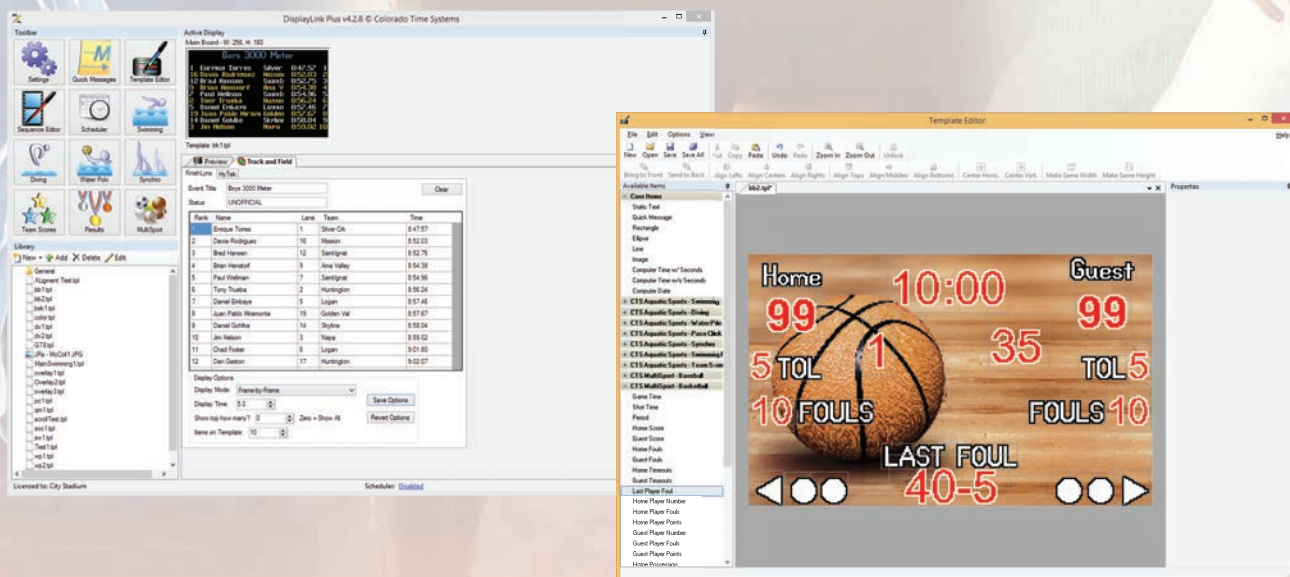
DisplayLink Plus v4.2.8 © Colorado Time Systems

Toolbar

Settings
Quick Messages
Template Editor
Sequence Editor
Scheduler
Swimming
Diving
Water Polo
Synchro
Team Scores
Results
MultiSpot

Library

New Add Delete Edit

General
ALignment Test.tpl
bb1.tpl
bb2.tpl
bsk1.tpl
color.tpl
dv1.tpl
dv2.tpl
GTE.tpl
JPls - McCall1.JPG
MainSwimming1.tpl
overlay1.tpl
Overlay2.tpl
overlay3.tpl
pc1.tpl
qm1.tpl
scrollTest.tpl
soc1.tpl
sw1.tpl
Test1.tpl
wp1.tpl
wp2.tpl

Licensed to: City Stadium

Active Display

Main Board - W: 256, H: 160

Boys 3000 Meter

| | | | |
|---|---|---|---|
| 1 | Enrique Torres | Silver | 8:47.57 |
| 2 | Davis Rodriguez | Mission | 8:52.03 |
| 3 | Brad Hansen | Saanb | 8:52.75 |
| 4 | Brian Henstorf | Ana V | 8:54.38 |
| 5 | Paul Wellman | Saanb | 8:54.96 |
| 6 | Tony Trueba | Huntn | 8:56.24 |
| 7 | Daniel Embaye | Logan | 8:57.46 |
| 8 | Juan Pablo Miramonte | Golden | 8:57.67 |
| 9 | Daniel Gohlke | Skylne | 8:58.04 |
| 10 | Jim Nelson | Napa | 8:59.02 |

Template: tk1.tpl

Preview Track and Field

FinishLynx MyTek

Event Title Boys 3000 Meter Clear

Status UNOFFICIAL

| Rank | Name | Lane | Team | Time |
|---|---|---|---|---|
| 1 | Enrique Torres | 1 | Silver Crk | 8:47.57 |
| 2 | Davis Rodriguez | 16 | Mission | 8:52.03 |
| 3 | Brad Hansen | 12 | Saintlgnat | 8:52.75 |
| 4 | Brian Henstorf | 9 | Ana Valley | 8:54.38 |
| 5 | Paul Wellman | 7 | Saintlgnat | 8:54.96 |
| 6 | Tony Trueba | 2 | Huntington | 8:56.24 |
| 7 | Daniel Embaye | 5 | Logan | 8:57.46 |
| 8 | Juan Pablo Miramonte | 15 | Golden Val | 8:57.67 |
| 9 | Daniel Gohlke | 14 | Skyline | 8:58.04 |
| 10 | Jim Nelson | 3 | Napa | 8:59.02 |
| 11 | Chad Foster | 6 | Logan | 9:01.83 |
| 12 | Dan Gaston | 17 | Huntington | 9:02.07 |

Display Options

Display Mode: Frame-by-Frame
Display Time: 5.0
Save Options
Show top how many? 0 Zero = Show All
Revert Options
Items on Template: 10

Scheduler: Disabled

Template Editor

File Edit Options View

New Open Save Save All Cut Copy Paste Undo Redo Zoom In Zoom Out Unlock

Bring to Front Send to Back Align Lefts Align Centers Align Rights Align Tops Align Middles Align Bottoms Center Horiz. Center Vert. Make Same Width Make Same Height

Available Items

Core Items
Static Text
Quick Message
Rectangle
Ellipse
Line
Image
Computer Time w/ Seconds
Computer Time w/o Seconds
Computer Date
CTS Aquatic Sports - Swimming
CTS Aquatic Sports - Diving
CTS Aquatic Sports - Water Polo
CTS Aquatic Sports - Pace Clock
CTS Aquatic Sports - Synchro
CTS Aquatic Sports - Swimming
CTS Aquatic Sports - Team S
CTS MultiSport - Baseball
CTS MultiSport - Basketball
Game Time
Shot Time
Period
Home Score
Guest Score
Home Fouls
Guest Fouls
Home Timeouts
Guest Timeouts
Last Player Foul
Home Player Number
Home Player Fouls
Home Player Points
Guest Player Number
Guest Player Fouls
Guest Player Points
Home Possession

bb2.tpl*

Home
10:00
Guest
99
99
1
35
5 TOL
TOL 5
10 FOULS
FOULS 10
LAST FOUL
40-5

Properties

Help